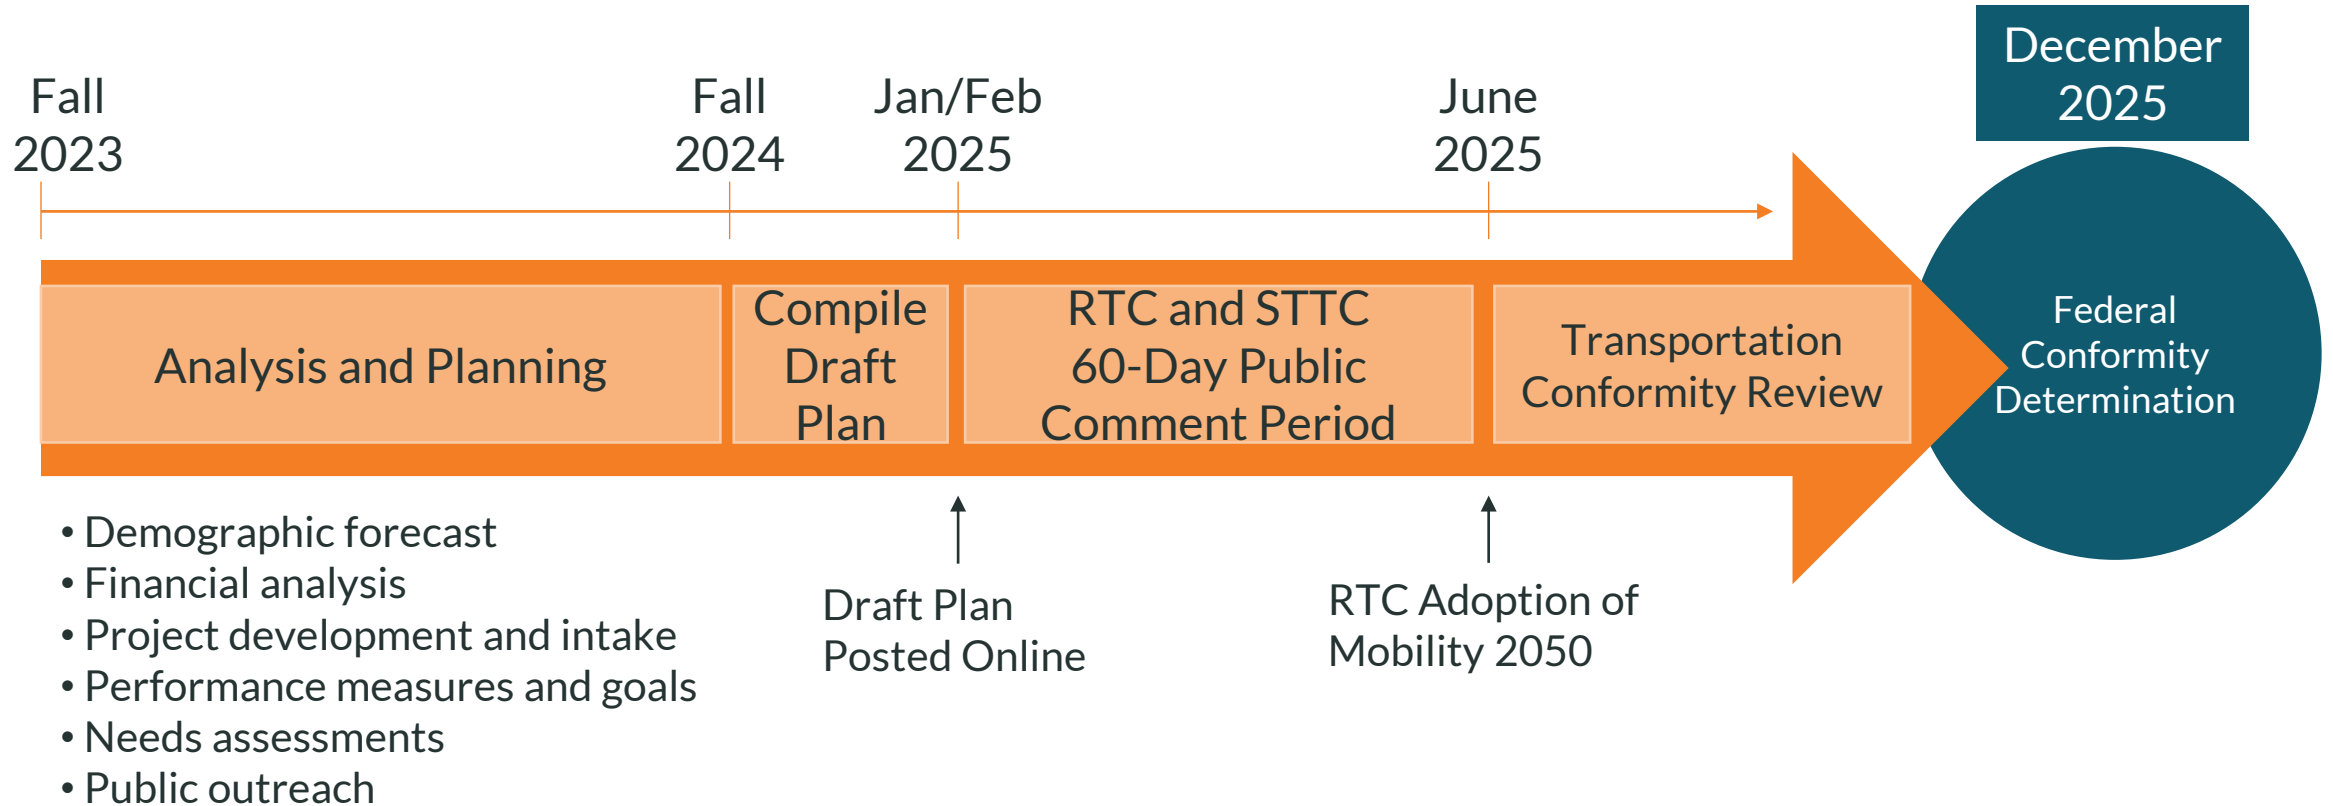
December 2025

Fall 2023

Fall 2024

Jan/Feb 2025

June 2025

Analysis and Planning

Compile Draft Plan

RTC and STTC 60-Day Public Comment Period

Transportation Conformity Review

Federal Conformity Determination

• Demographic forecast
• Financial analysis
• Project development and intake
• Performance measures and goals
• Needs assessments
• Public outreach

Draft Plan Posted Online

RTC Adoption of Mobility 2050